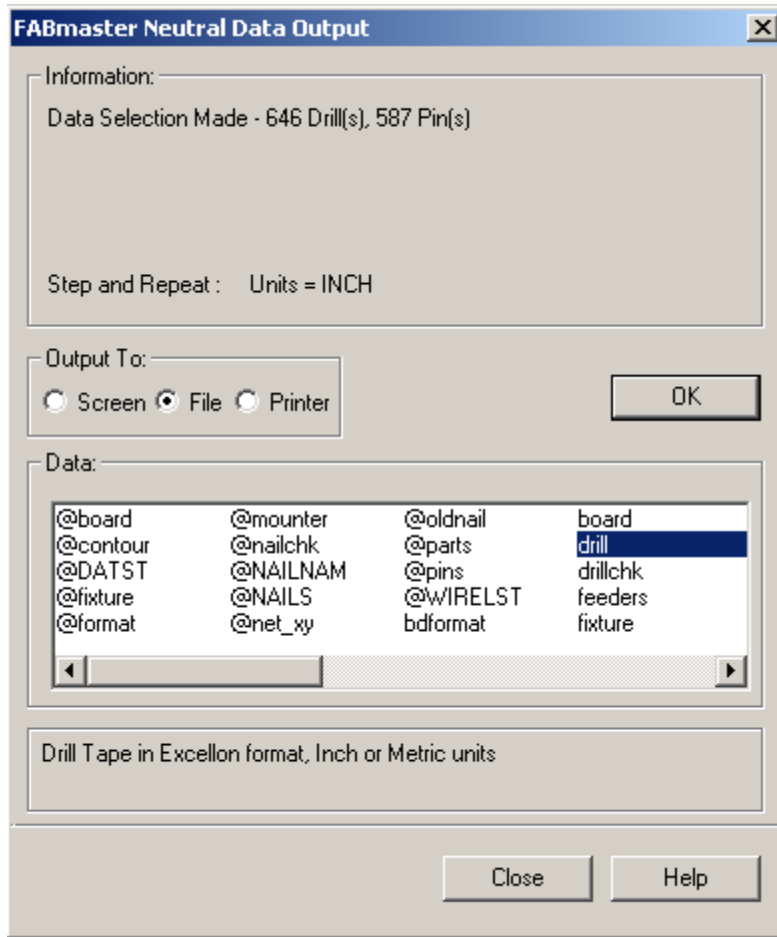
FABmaster Neutral Data Output

Information:

Data Selection Made - 646 Drill(s), 587 Pin(s)

Step and Repeat : Units = INCH

Output To:

Screen File Printer

OK

Data:

| | | | |
|---|---|---|---|
| @board | @mounter | @oldnail | board |
| @contour | @nailchk | @parts | drill |
| @DATST | @NAILNAM | @pins | drillchk |
| @fixture | @NAILS | @WIRELST | feeders |
| @format | @net_xy | bdformat | fixture |

Drill Tape in Excellon format, Inch or Metric units

Close

Help